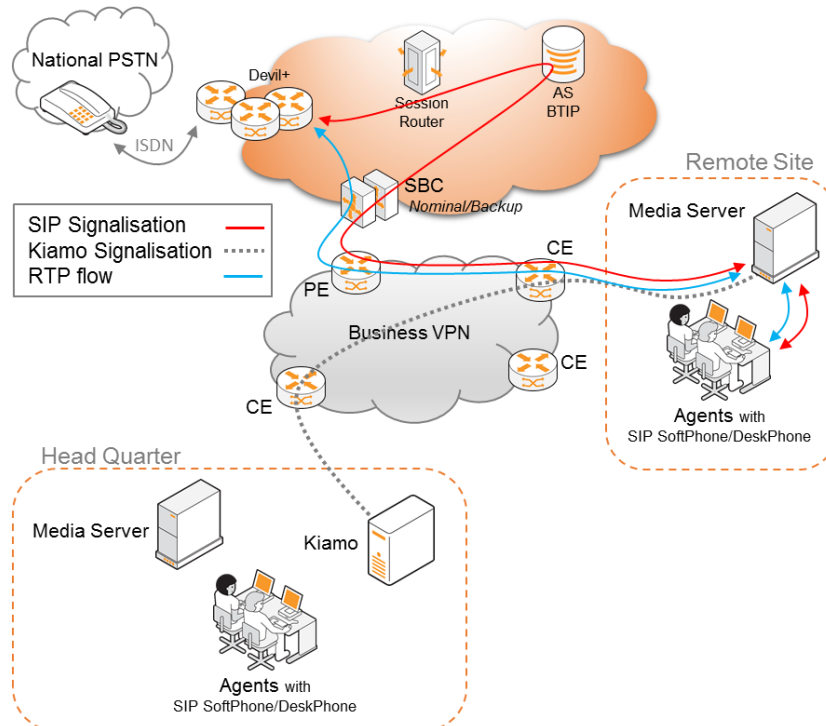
National PSTN

ISDN

Devil+

Session Router

AS BTIP

SBC
Nominal/Backup

Remote Site

SIP Signalisation
Kiamo Signalisation
RTP flow

Media Server

CE

PE

Business VPN

CE

CE

Agents with
SIP SoftPhone/DeskPhone

Head Quarter

Media Server

Kiamo

Agents with
SIP SoftPhone/DeskPhone